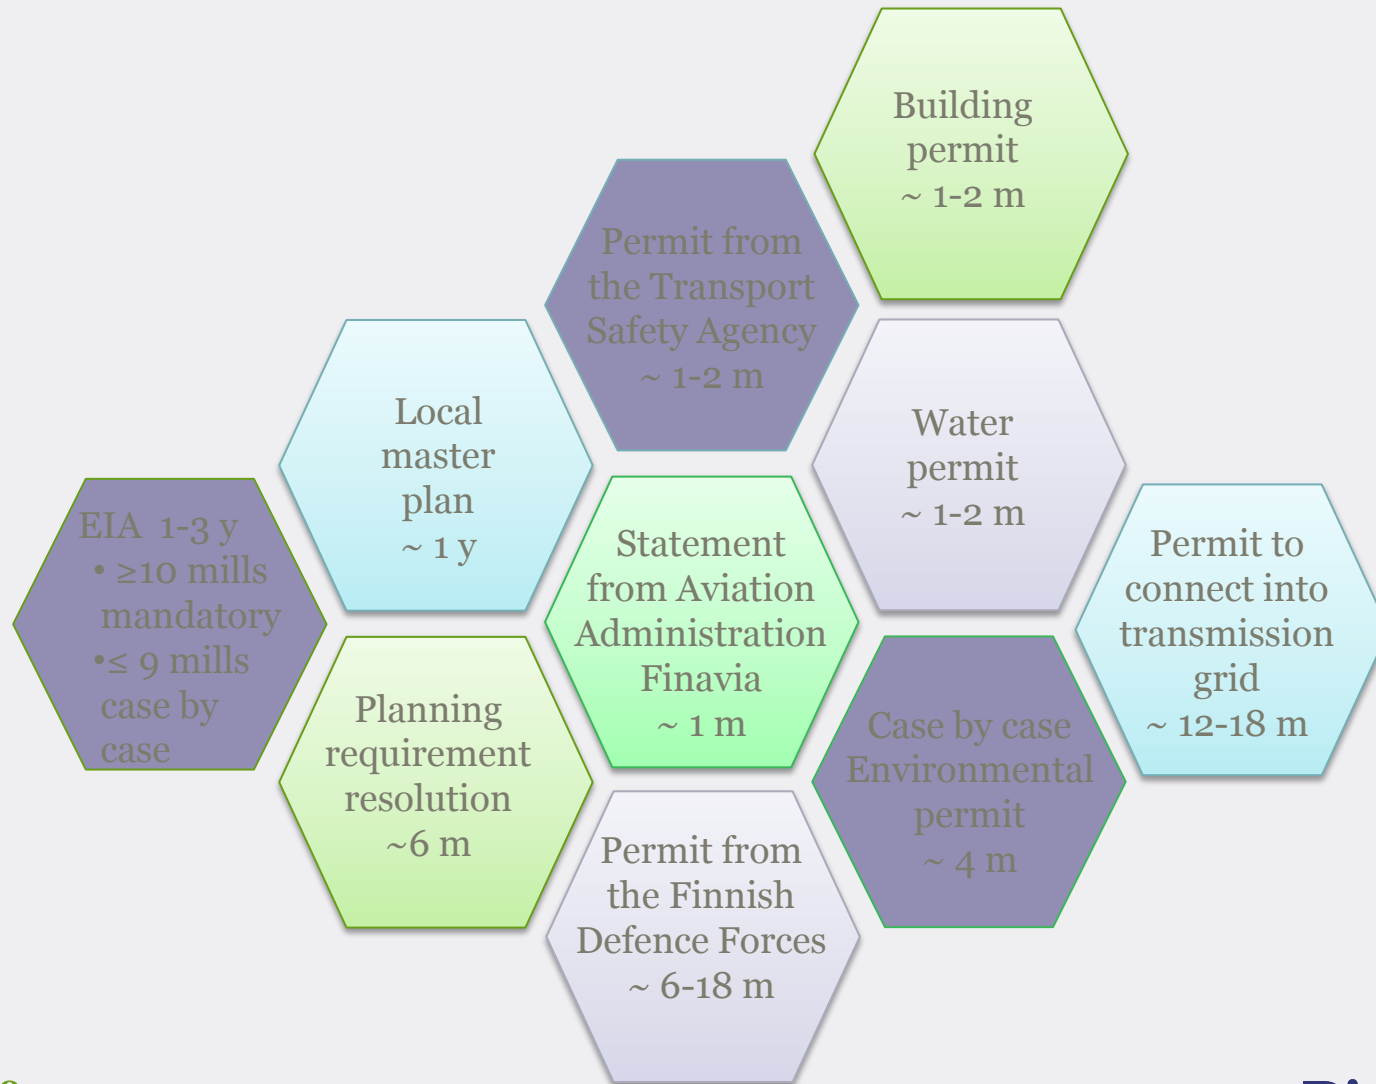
EIA 1-3 y
• ≥10 mills mandatory
•≤ 9 mills case by case

Local master plan
~ 1 y

Planning requirement resolution
~6 m

Permit from the Transport Safety Agency
~ 1-2 m

Statement from Aviation Administration Finavia
~ 1 m

Permit from the Finnish Defence Forces
~ 6-18 m

Building permit
~ 1-2 m

Water permit
~ 1-2 m

Case by case Environmental permit
~ 4 m

Permit to connect into transmission grid
~ 12-18 m